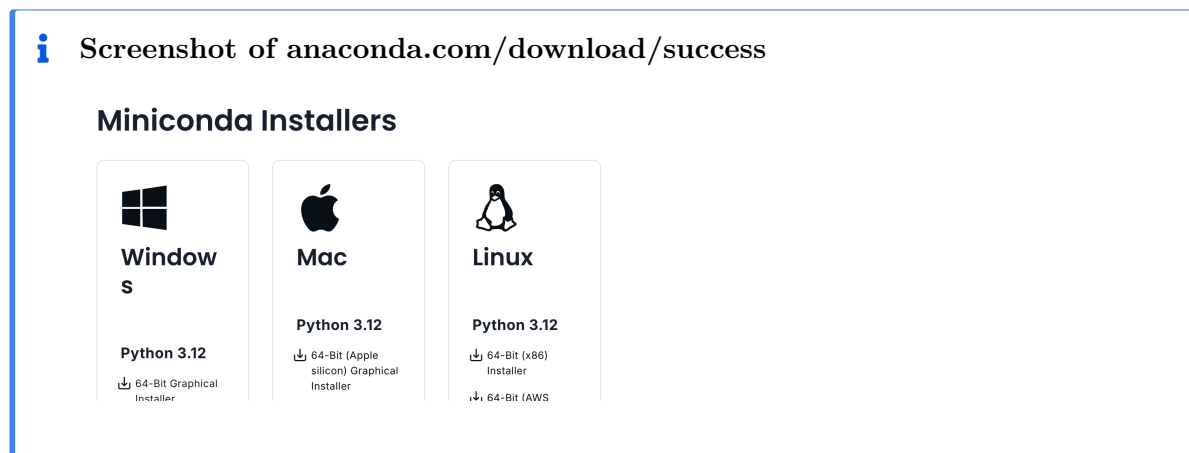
Screenshot of anaconda.com/download/success

Miniconda Installers

Windows

Python 3.12

64-Bit Graphical Installer

Mac

Python 3.12

64-Bit (Apple silicon) Graphical Installer

Linux

Python 3.12

64-Bit (x86) Installer

64-Bit (AWS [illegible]